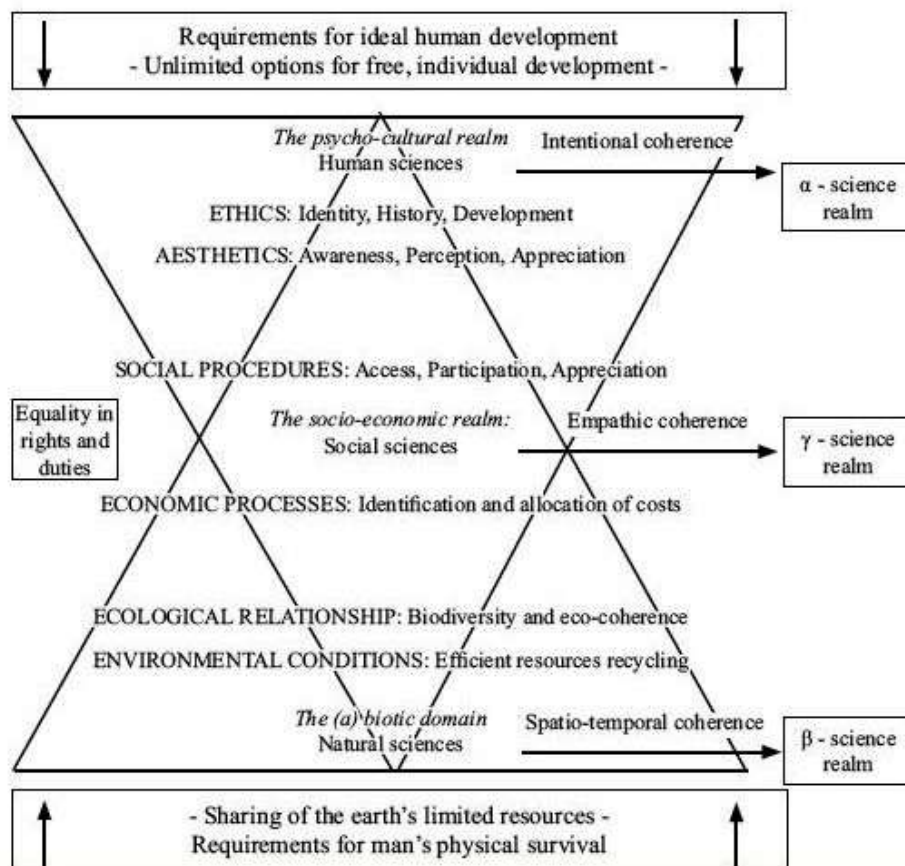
Requirements for ideal human development
- Unlimited options for free, individual development -

*The psycho-cultural realm*
Human sciences

Intentional coherence

α - science realm

ETHICS: Identity, History, Development

AESTHETICS: Awareness, Perception, Appreciation

SOCIAL PROCEDURES: Access, Participation, Appreciation

Equality in rights and duties

*The socio-economic realm:*
Social sciences

Empathic coherence

γ - science realm

ECONOMIC PROCESSES: Identification and allocation of costs

ECOLOGICAL RELATIONSHIP: Biodiversity and eco-coherence

ENVIRONMENTAL CONDITIONS: Efficient resources recycling

*The (a) biotic domain*
Natural sciences

Spatio-temporal coherence

β - science realm

- Sharing of the earth's limited resources -
Requirements for man's physical survival